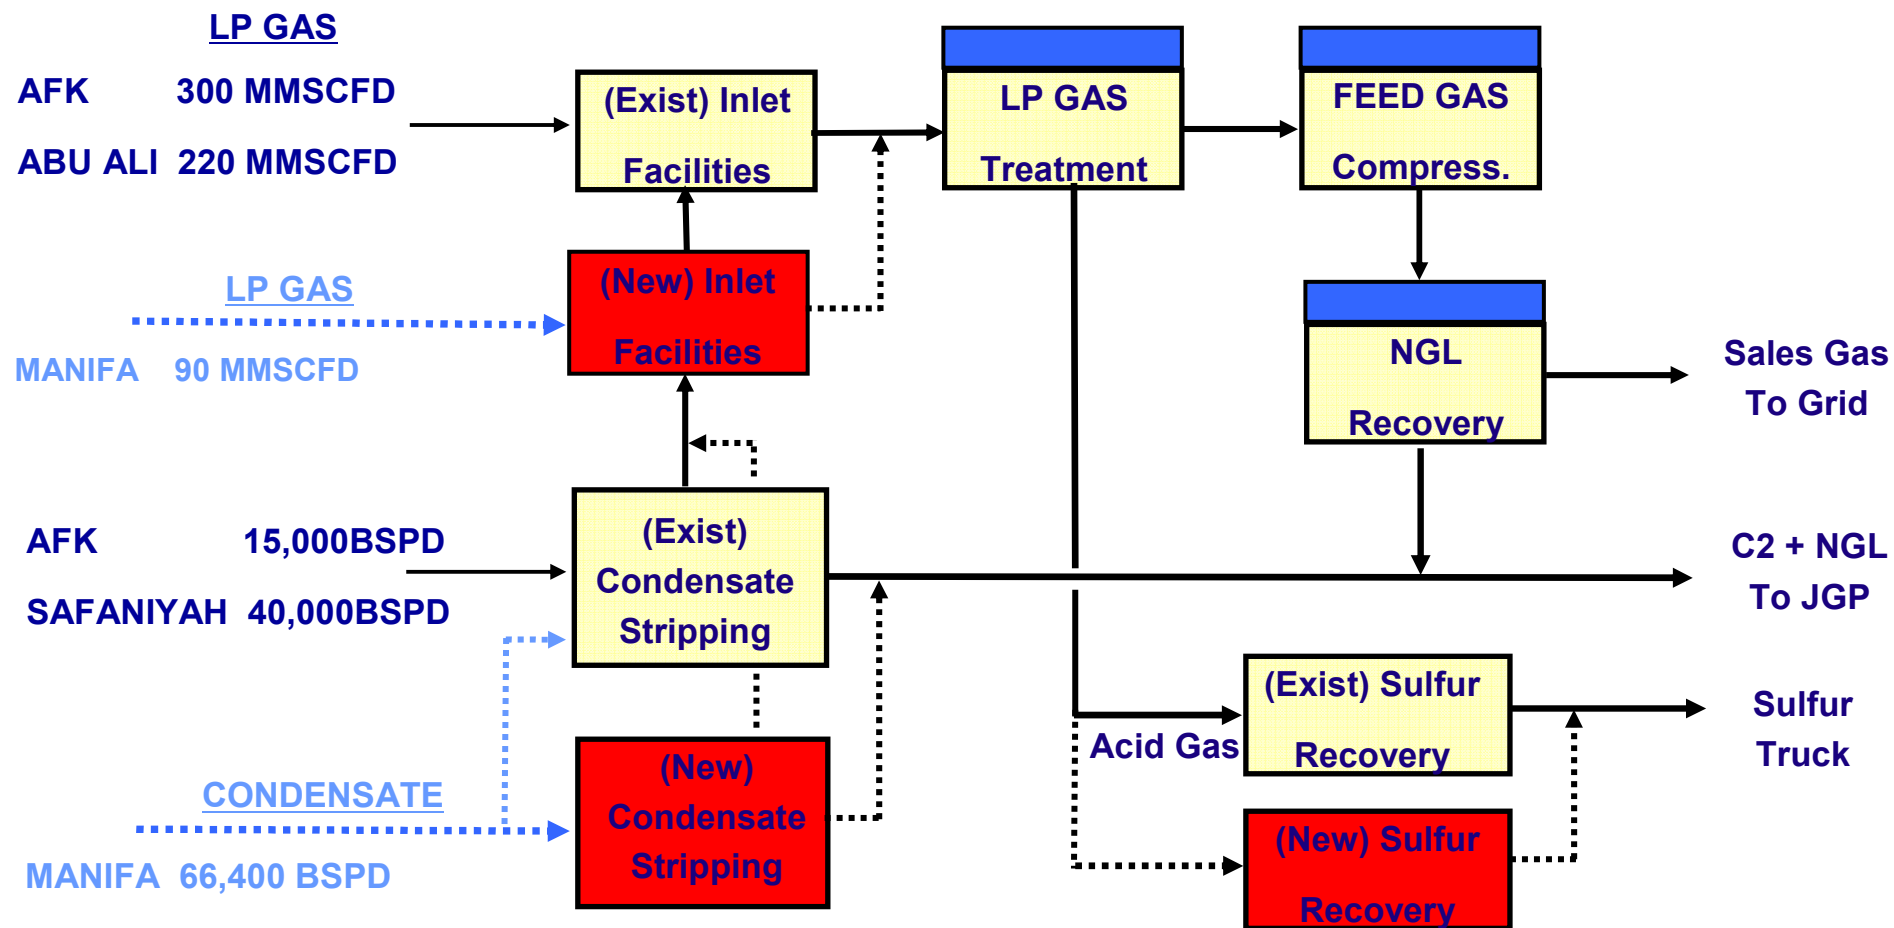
LP GAS

AFK 300 MMSCFD

ABU ALI 220 MMSCFD

(Exist) Inlet Facilities

LP GAS Treatment

FEED GAS Compress.

LP GAS

MANIFA 90 MMSCFD

(New) Inlet Facilities

NGL Recovery

Sales Gas To Grid

AFK 15,000BSPD

SAFANIYAH 40,000BSPD

(Exist) Condensate Stripping

C2 + NGL To JGP

(Exist) Sulfur Recovery

Sulfur Truck

Acid Gas

CONDENSATE

MANIFA 66,400 BSPD

(New) Condensate Stripping

(New) Sulfur Recovery